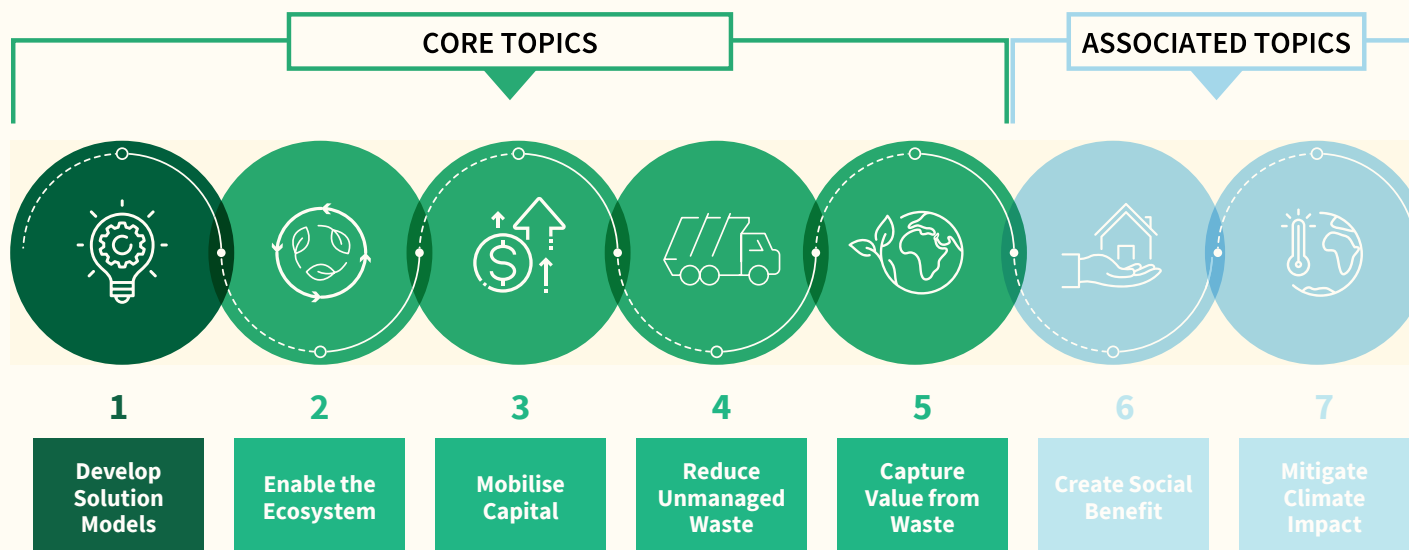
CORE TOPICS

ASSOCIATED TOPICS

1
Develop Solution Models

2
Enable the Ecosystem

3
Mobilise Capital

4
Reduce Unmanaged Waste

5
Capture Value from Waste

6
Create Social Benefit

7
Mitigate Climate Impact